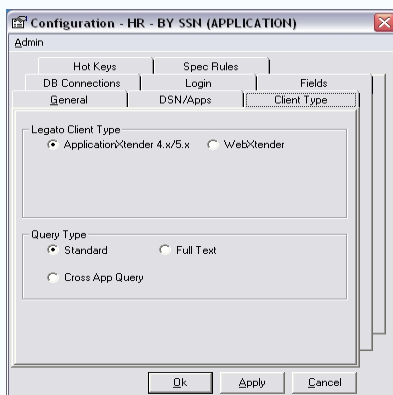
Configuration - HR - BY SSN (APPLICATION)

Admin

Hot Keys
Spec Rules
DB Connections
Login
Fields
General
DSN/Apps
Client Type

Legato Client Type
ApplicationXtender 4.x/5.x
WebXtender

Query Type
Standard
Full Text
Cross App Query

Ok
Apply
Cancel